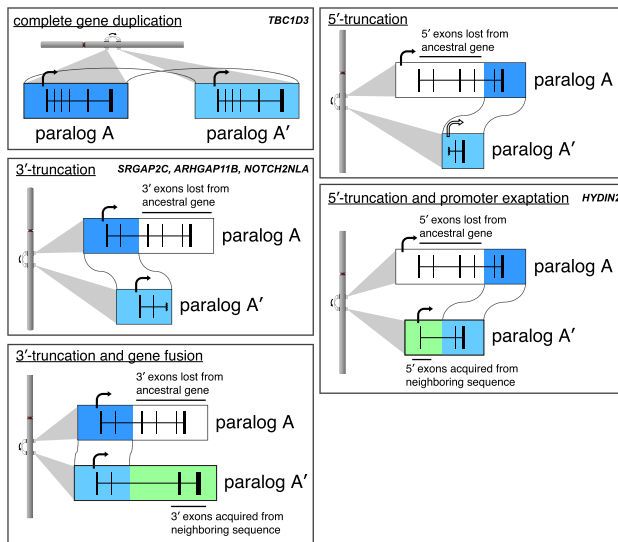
complete gene duplication

TBC1D3

paralog A

paralog A′

3′-truncation

SRGAP2C, ARHGAP11B, NOTCH2NLA

3′ exons lost from ancestral gene

paralog A

paralog A′

3′-truncation and gene fusion

3′ exons lost from ancestral gene

paralog A

paralog A′

3′ exons acquired from neighboring sequence

5′-truncation

5′ exons lost from ancestral gene

paralog A

paralog A′

5′-truncation and promoter exaptation

HYDIN2

5′ exons lost from ancestral gene

paralog A

paralog A′

5′ exons acquired from neighboring sequence